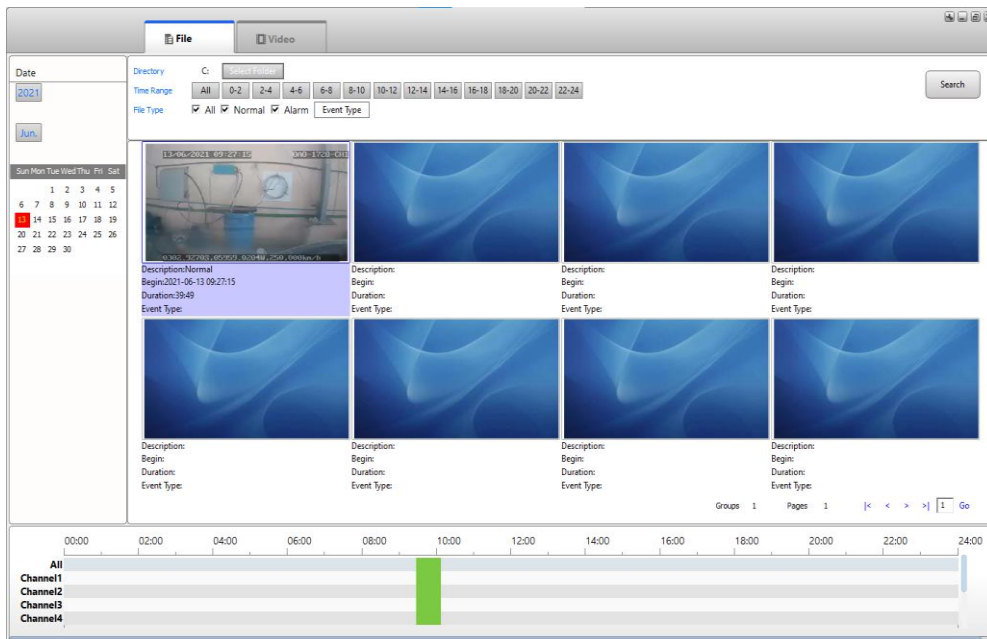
File
Video

Date
2021
Jun.

| Sun | Mon | Tue | Wed | Thu | Fri | Sat |
|---|---|---|---|---|---|---|
| | | 1 | 2 | 3 | 4 | 5 |
| 6 | 7 | 8 | 9 | 10 | 11 | 12 |
| 13 | 14 | 15 | 16 | 17 | 18 | 19 |
| 20 | 21 | 22 | 23 | 24 | 25 | 26 |
| 27 | 28 | 29 | 30 | | | |

Directory C: Select Folder
Time Range All 0-2 2-4 4-6 6-8 8-10 10-12 12-14 14-16 16-18 18-20 20-22 22-24
File Type ☑ All ☑ Normal ☑ Alarm Event Type
Search

13/06/2021 09:27:15 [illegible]
0302.52703,05959.0204W,250.000km/h

Description:Normal
Begin:2021-06-13 09:27:15
Duration:39:49
Event Type:

Description:
Begin:
Duration:
Event Type:

Description:
Begin:
Duration:
Event Type:

Description:
Begin:
Duration:
Event Type:

Description:
Begin:
Duration:
Event Type:

Description:
Begin:
Duration:
Event Type:

Description:
Begin:
Duration:
Event Type:

Description:
Begin:
Duration:
Event Type:

Groups 1 Pages 1 |< < > >| 1 Go

00:00 02:00 04:00 06:00 08:00 10:00 12:00 14:00 16:00 18:00 20:00 22:00 24:00
All
Channel1
Channel2
Channel3
Channel4